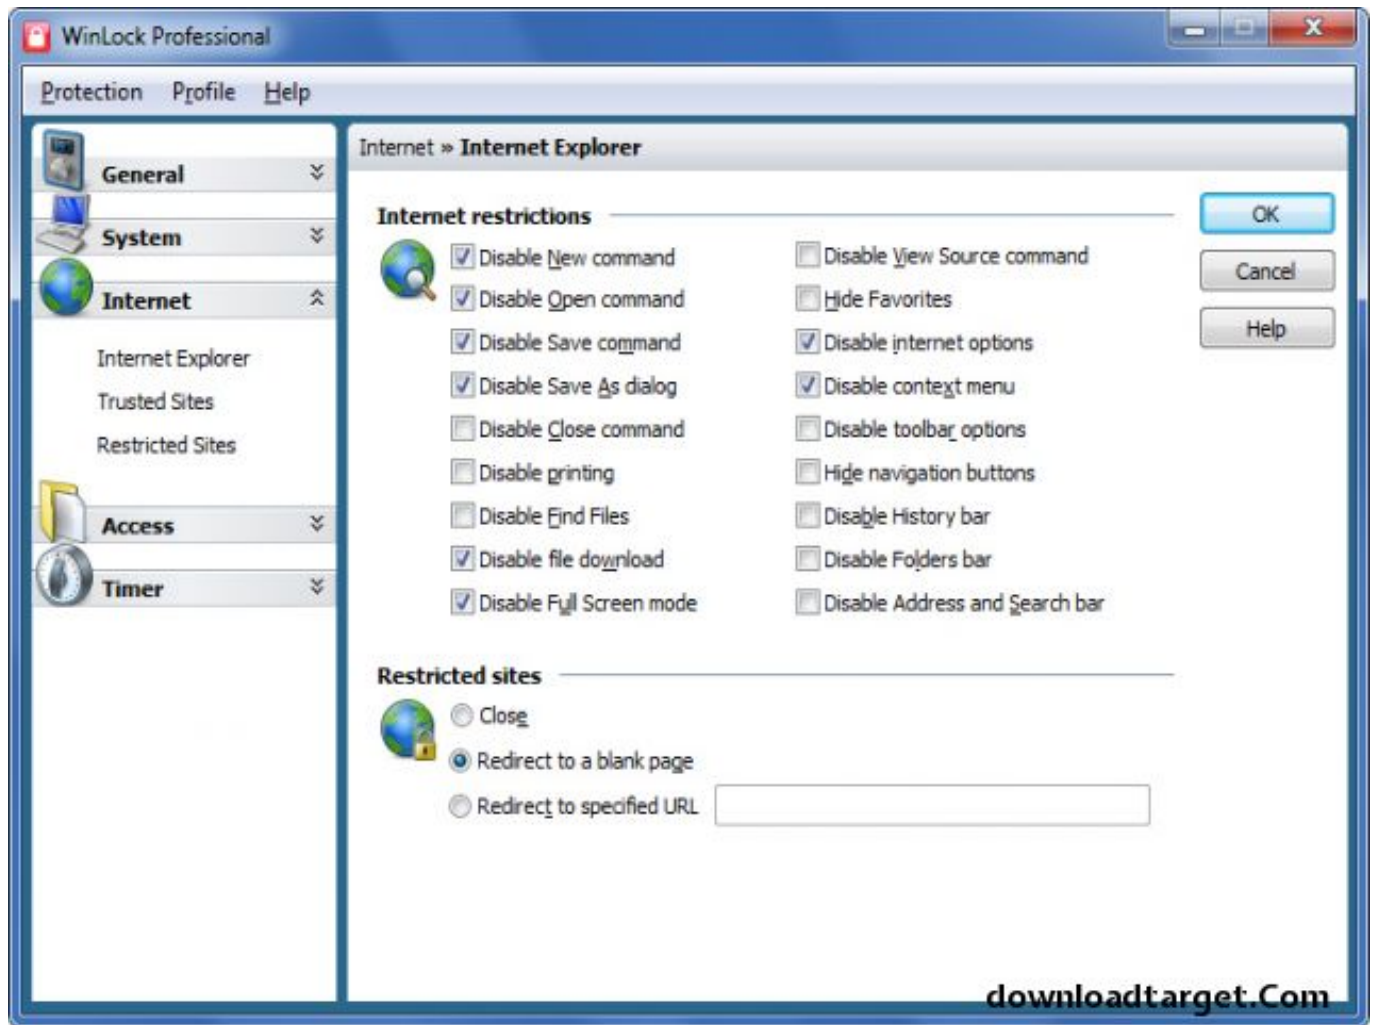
WinLock Professional

Protection Profile Help

General

System

Internet

Internet Explorer

Trusted Sites

Restricted Sites

Access

Timer

Internet » Internet Explorer

Internet restrictions

Disable New command

Disable Open command

Disable Save command

Disable Save As dialog

Disable Close command

Disable printing

Disable Find Files

Disable file download

Disable Full Screen mode

Disable View Source command

Hide Favorites

Disable internet options

Disable context menu

Disable toolbar options

Hide navigation buttons

Disable History bar

Disable Folders bar

Disable Address and Search bar

OK

Cancel

Help

Restricted sites

Close

Redirect to a blank page

Redirect to specified URL

downloadtarget.Com